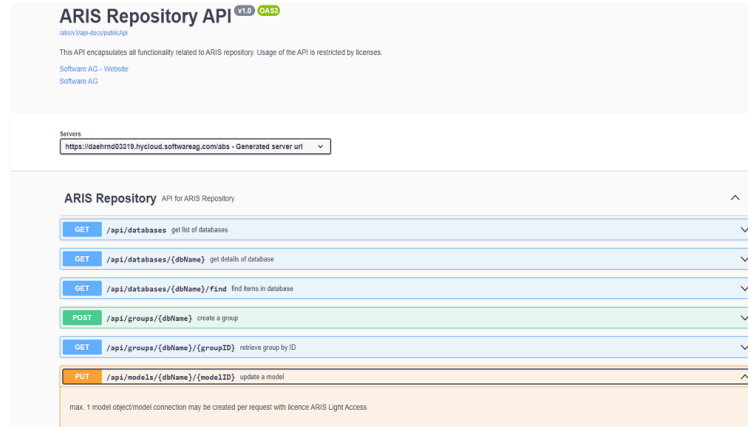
ARIS Repository API v1.0 OAS3

/abs/v3/api-docs/publicApi

This API encapsulates all functionality related to ARIS repository. Usage of the API is restricted by licenses.

Software AG - Website
Software AG

Servers
https://daehrnd03319.hycloud.softwareag.com/abs - Generated server url

ARIS Repository API for ARIS Repository

GET /api/databases get list of databases

GET /api/databases/{dbName} get details of database

GET /api/databases/{dbName}/find find items in database

POST /api/groups/{dbName} create a group

GET /api/groups/{dbName}/{groupID} retrieve group by ID

PUT /api/models/{dbName}/{modelID} update a model

max. 1 model object/model connection may be created per request with licence ARIS Light Access